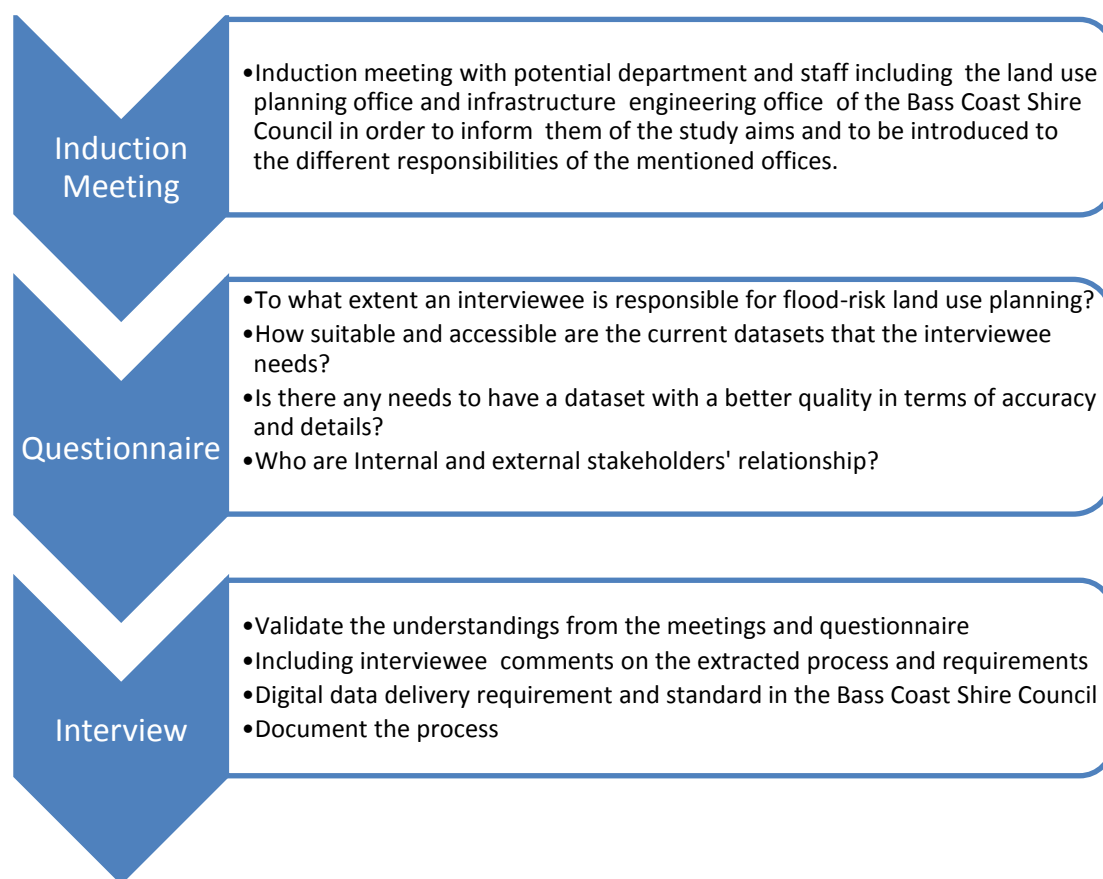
Induction Meeting

•Induction meeting with potential department and staff including the land use planning office and infrastructure engineering office of the Bass Coast Shire Council in order to inform them of the study aims and to be introduced to the different responsibilities of the mentioned offices.

Questionnaire

•To what extent an interviewee is responsible for flood-risk land use planning?
•How suitable and accessible are the current datasets that the interviewee needs?
•Is there any needs to have a dataset with a better quality in terms of accuracy and details?
•Who are Internal and external stakeholders' relationship?

Interview

•Validate the understandings from the meetings and questionnaire
•Including interviewee comments on the extracted process and requirements
•Digital data delivery requirement and standard in the Bass Coast Shire Council
•Document the process